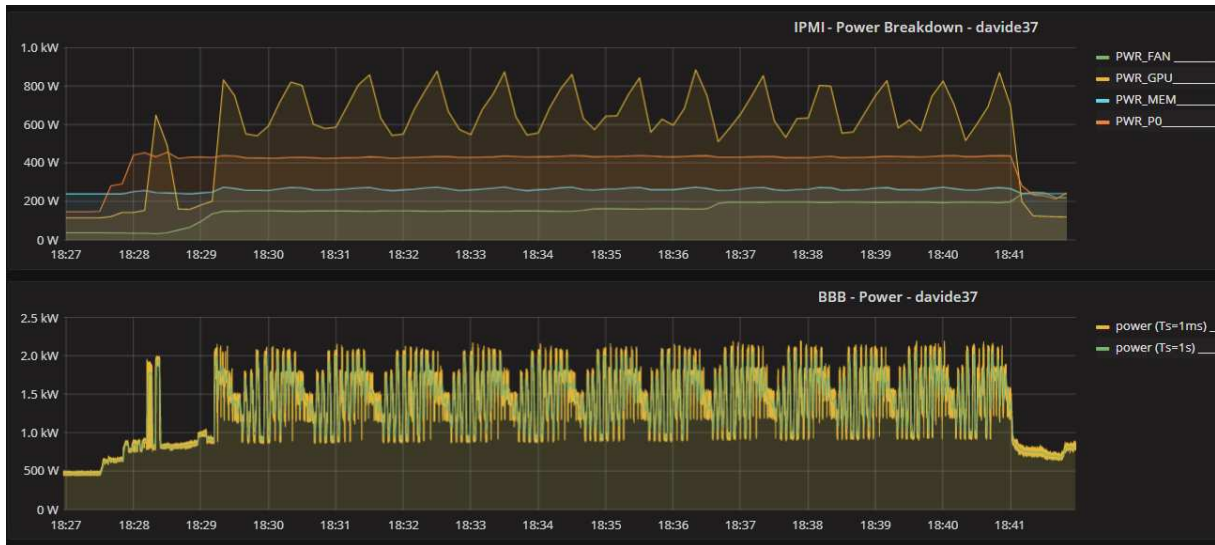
IPMI - Power Breakdown - davide37

1.0 kW
800 W
600 W
400 W
200 W
0 W

18:27 18:28 18:29 18:30 18:31 18:32 18:33 18:34 18:35 18:36 18:37 18:38 18:39 18:40 18:41

PWR_FAN
PWR_GPU
PWR_MEM
PWR_P0

BBB - Power - davide37

2.5 kW
2.0 kW
1.5 kW
1.0 kW
500 W
0 W

18:27 18:28 18:29 18:30 18:31 18:32 18:33 18:34 18:35 18:36 18:37 18:38 18:39 18:40 18:41

power (Ts=1ms)
power (Ts=1s)